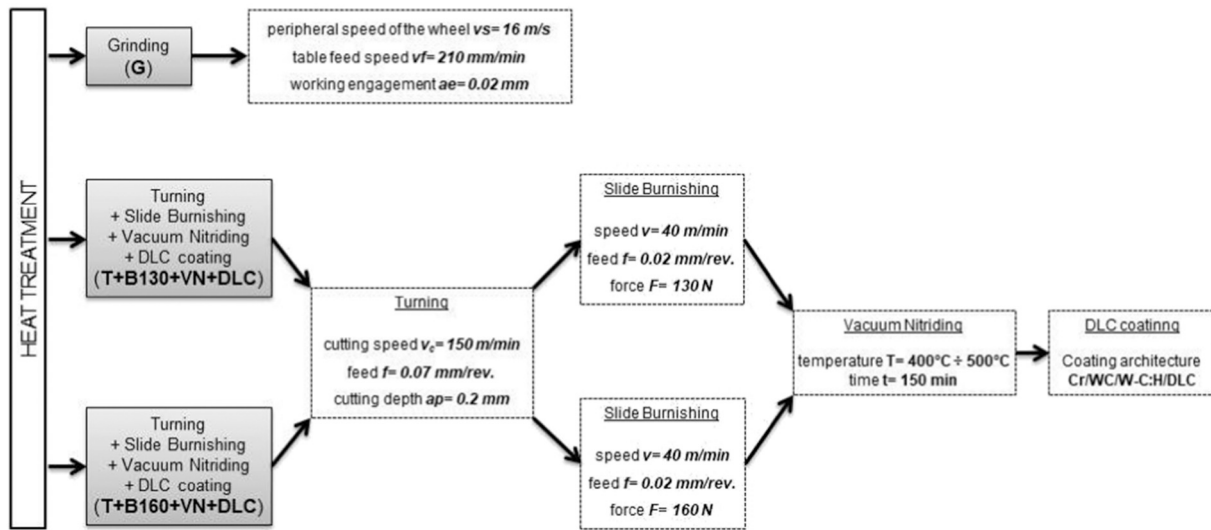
HEAT TREATMENT

Grinding
(G)

peripheral speed of the wheel vs= 16 m/s
table feed speed vf= 210 mm/min
working engagement ae= 0.02 mm

Turning
+ Slide Burnishing
+ Vacuum Nitriding
+ DLC coating
(T+B130+VN+DLC)

Turning
+ Slide Burnishing
+ Vacuum Nitriding
+ DLC coating
(T+B160+VN+DLC)

Turning

cutting speed $v_c$= 150 m/min
feed f= 0.07 mm/rev.
cutting depth ap= 0.2 mm

Slide Burnishing

speed v= 40 m/min
feed f= 0.02 mm/rev.
force F= 130 N

Slide Burnishing

speed v= 40 m/min
feed f= 0.02 mm/rev.
force F= 160 N

Vacuum Nitriding

temperature T= 400°C ÷ 500°C
time t= 150 min

DLC coatinng

Coating architecture
Cr/WC/W-C:H/DLC